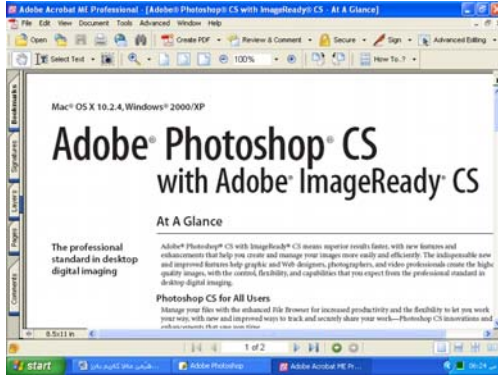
Adobe Acrobat ME Professional - [Adobe® Photoshop® CS with ImageReady® CS - At A Glance]

File Edit View Document Tools Advanced Window Help

Open | Create PDF | Review & Comment | Secure | Sign | Advanced Editing

Select Text | 100% | How To?

Bookmarks | Signatures | Layers | Pages | Comments

Mac® OS X 10.2.4, Windows® 2000/XP

Adobe® Photoshop® CS with Adobe® ImageReady® CS

At A Glance

The professional standard in desktop digital imaging

Adobe® Photoshop® CS with ImageReady® CS means superior results faster, with new features and enhancements that help you create and manage your images more easily and efficiently. The indispensable new and improved features help graphic and Web designers, photographers, and video professionals create the highest quality images, with the control, flexibility, and capabilities that you expect from the professional standard in desktop digital imaging.

Photoshop CS for All Users

Manage your files with the enhanced File Browser for increased productivity and the flexibility to let you work your way, with new and improved ways to track and securely share your work—Photoshop CS innovations and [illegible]

8.5x11 in

1 of 2

start | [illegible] | Adobe Photoshop | Adobe Acrobat ME Pr... | 06:24